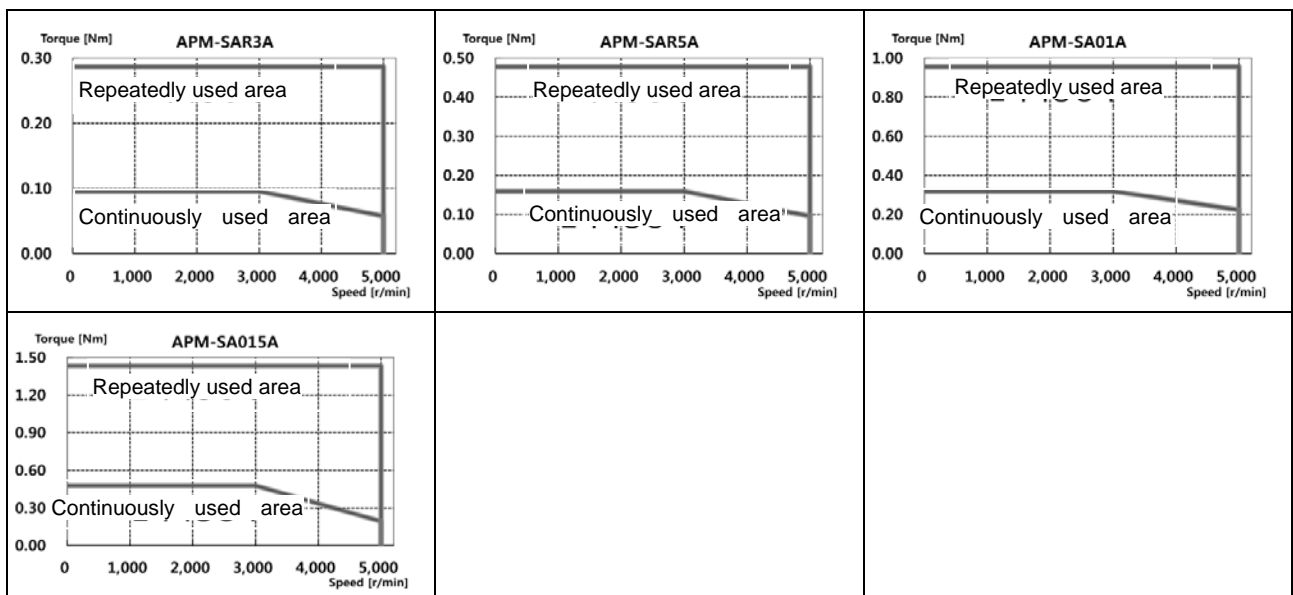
Torque [Nm]
APM-SAR3A
0.30
Repeatedly used area
0.20
0.10
Continuously used area
0.00
0 1,000 2,000 3,000 4,000 5,000
Speed [r/min]

Torque [Nm]
APM-SAR5A
0.50
0.40
Repeatedly used area
0.30
0.20
0.10
Continuously used area
0.00
0 1,000 2,000 3,000 4,000 5,000
Speed [r/min]

Torque [Nm]
APM-SA01A
1.00
0.80
Repeatedly used area
0.60
0.40
0.20
Continuously used area
0.00
0 1,000 2,000 3,000 4,000 5,000
Speed [r/min]

Torque [Nm]
APM-SA015A
1.50
Repeatedly used area
1.20
0.90
0.60
0.30
Continuously used area
0.00
0 1,000 2,000 3,000 4,000 5,000
Speed [r/min]